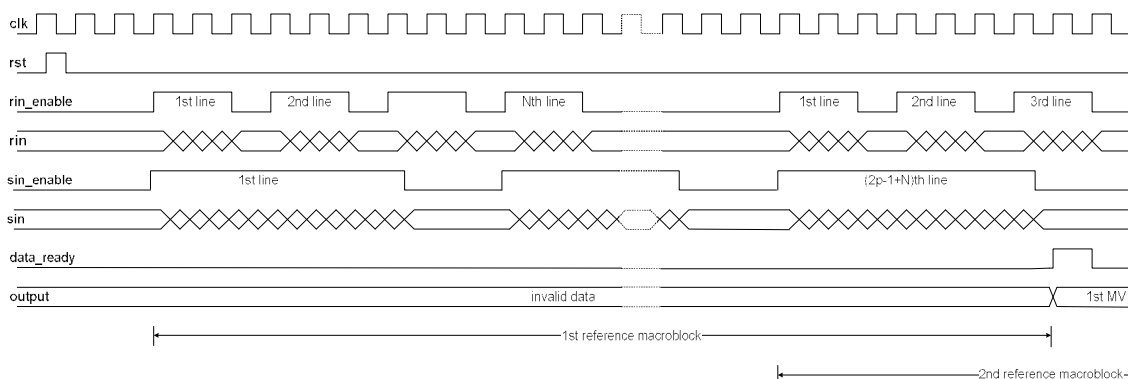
clk

rst

rin_enable
1st line
2nd line
Nth line
1st line
2nd line
3rd line

rin

sin_enable
1st line
(2p-1+N)th line

sin

data_ready

output
invalid data
1st MV

1st reference macroblock

2nd reference macroblock